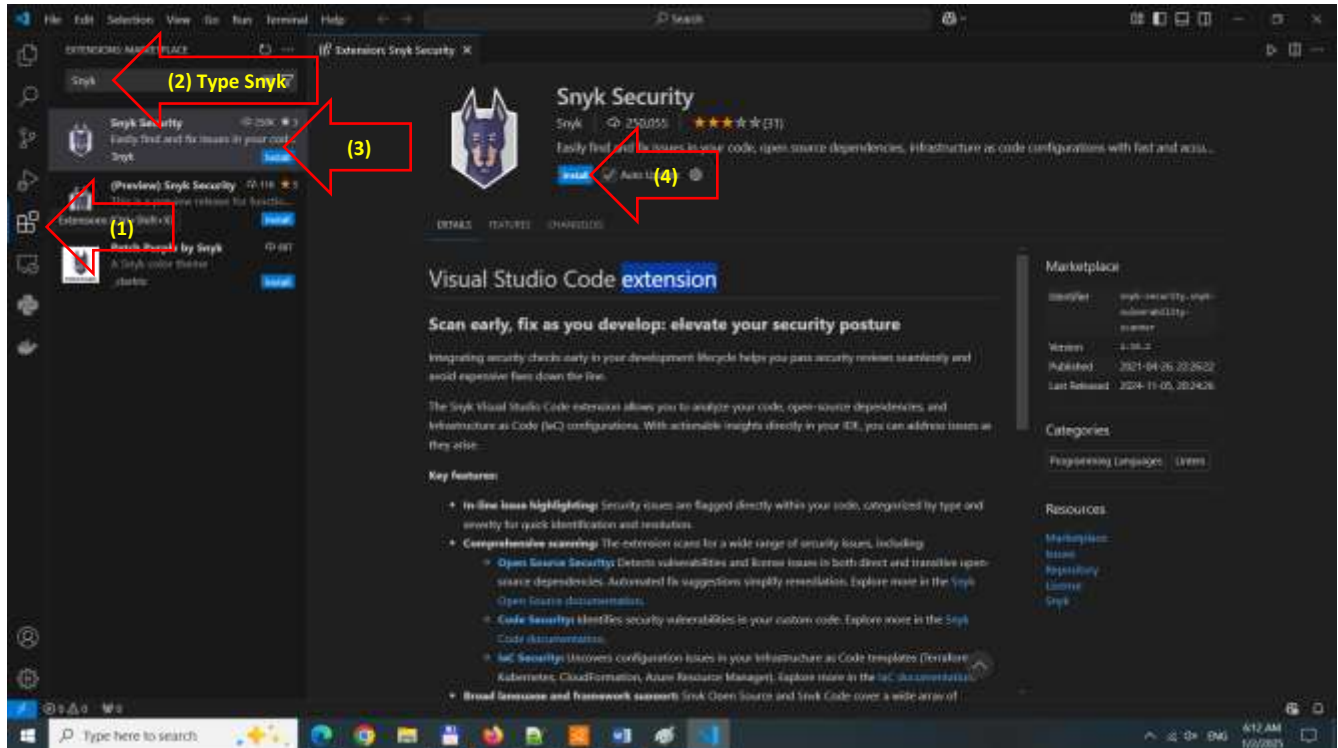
File Edit Selection View Go Run Terminal Help

Search

EXTENSIONS: MARKETPLACE

Snyk

(2) Type Snyk

Snyk Security 250K ★5
Easily find and fix issues in your code
Snyk
Install

(3)

(Preview) Snyk Security 11K ★5
This is a preview release for functio...
Install

Extensions (Ctrl+Shift+X)

(1)

Patch Purple by Snyk 887
A Snyk color theme
_clarkio
Install

Extension: Snyk Security ×

Snyk Security

Snyk | 250,055 | ★★★★★ (31)

Easily find and fix issues in your code, open source dependencies, infrastructure as code configurations with fast and accu...

Install ✓ Auto Update

(4)

DETAILS FEATURES CHANGELOG

Visual Studio Code extension

Scan early, fix as you develop: elevate your security posture

Integrating security checks early in your development lifecycle helps you pass security reviews seamlessly and avoid expensive fixes down the line.

The Snyk Visual Studio Code extension allows you to analyze your code, open-source dependencies, and Infrastructure as Code (IaC) configurations. With actionable insights directly in your IDE, you can address issues as they arise.

Key features:

• In-line issue highlighting: Security issues are flagged directly within your code, categorized by type and severity for quick identification and resolution.
• Comprehensive scanning: The extension scans for a wide range of security issues, including:
  ◦ Open Source Security: Detects vulnerabilities and license issues in both direct and transitive open-source dependencies. Automated fix suggestions simplify remediation. Explore more in the Snyk Open Source documentation.
  ◦ Code Security: Identifies security vulnerabilities in your custom code. Explore more in the Snyk Code documentation.
  ◦ IaC Security: Uncovers configuration issues in your Infrastructure as Code templates (Terraform, Kubernetes, CloudFormation, Azure Resource Manager). Explore more in the IaC documentation.
• Broad language and framework support: Snyk Open Source and Snyk Code cover a wide array of

Marketplace

| Identifier | snyk-security.snyk-vulnerability-scanner |
|---|---|
| Version | 2.19.2 |
| Published | 2021-04-26, 22:26:22 |
| Last Released | 2024-11-05, 20:24:26 |

Categories

Programming Languages Linters

Resources

Marketplace
Issues
Repository
License
Snyk

⊗0 ⚠0 ⚡0

Type here to search

ENG 6:12 AM